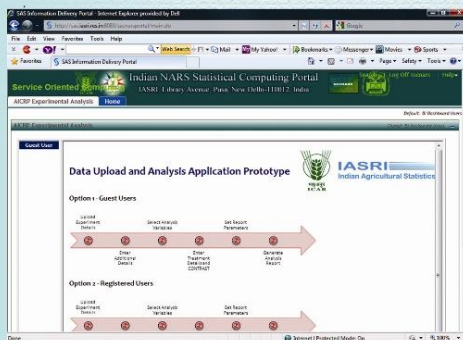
SAS Information Delivery Portal - Internet Explorer provided by Dell

http://sas.iasri.res.in:8080/sas/portal/index.do

Google

File Edit View Favorites Tools Help

Web Search

Mail

My Yahoo!

Bookmarks

Messenger

Movies

Sports

Favorites

SAS Information Delivery Portal

Page

Safety

Tools

Indian NARS Statistical Computing Portal

IASRI, Library Avenue, Pusa, New Delhi-110012, India

Service Oriented Computing

Log Off

Help

AICRP Experimental Analysis

Home

Default: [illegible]

AICRP Experimental Analysis

Guest User

Data Upload and Analysis Application Prototype

IASRI

Indian Agricultural Statistics

ICAR

Option 1 - Guest Users

Upload Experiment Details

Select Analysis Variables

Set Report Parameters

Enter Additional Details

Enter Treatment Details and CONTRAST

Generate Analysis Report

Option 2 - Registered Users

Upload Experiment Details

Select Analysis Variables

Set Report Parameters

Done

Internet | Protected Mode: On

100%